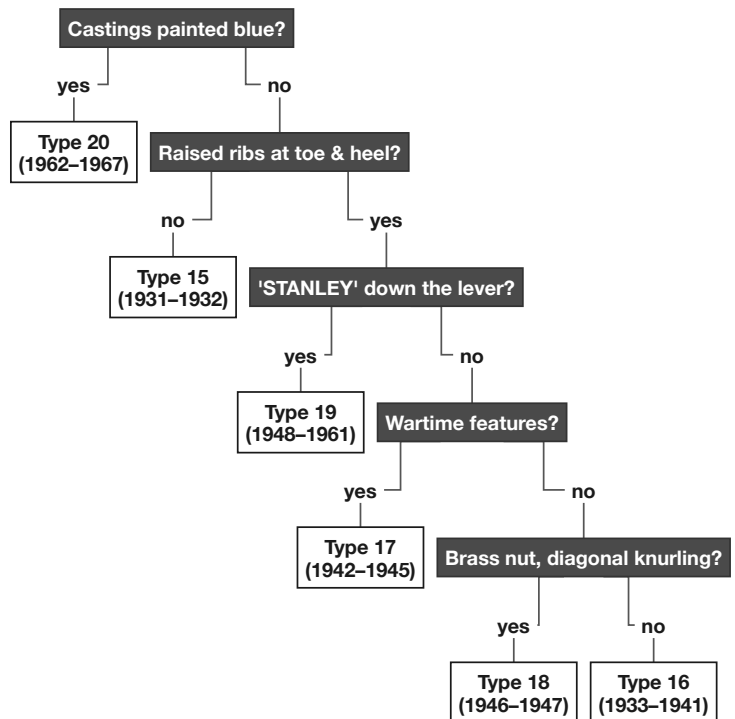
Castings painted blue?

yes

no

Type 20 (1962–1967)

Raised ribs at toe & heel?

no

yes

Type 15 (1931–1932)

'STANLEY' down the lever?

yes

no

Type 19 (1948–1961)

Wartime features?

yes

no

Type 17 (1942–1945)

Brass nut, diagonal knurling?

yes

no

Type 18 (1946–1947)

Type 16 (1933–1941)